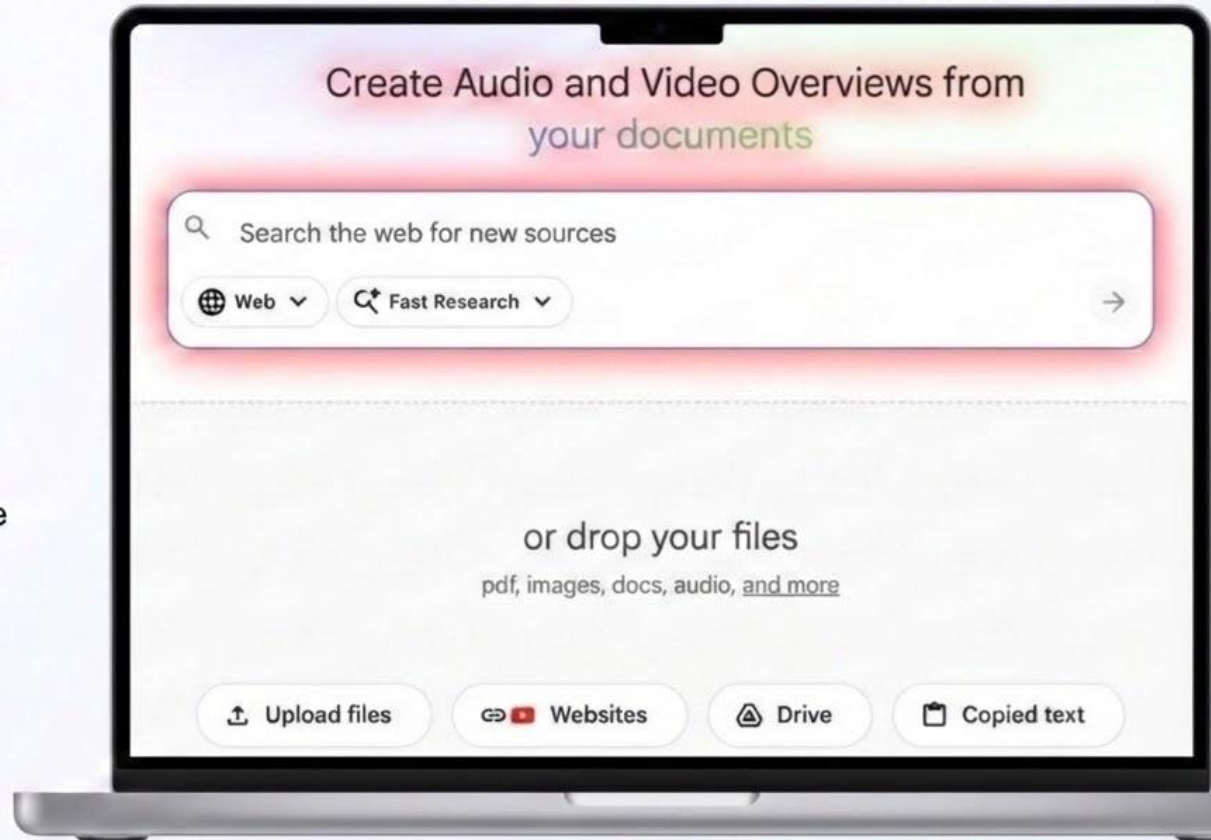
Create Audio and Video Overviews from your documents

Search the web for new sources

Web

Fast Research

or drop your files

pdf, images, docs, audio, and more

Upload files

Websites

Drive

Copied text